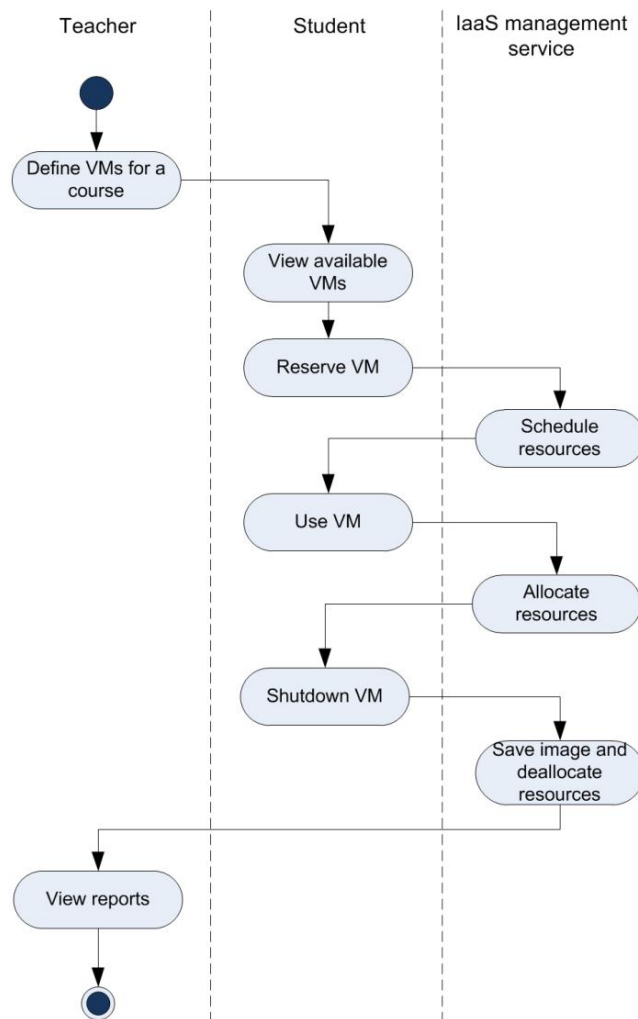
Teacher

Student

IaaS management service

Define VMs for a course

View available VMs

Reserve VM

Schedule resources

Use VM

Allocate resources

Shutdown VM

Save image and deallocate resources

View reports